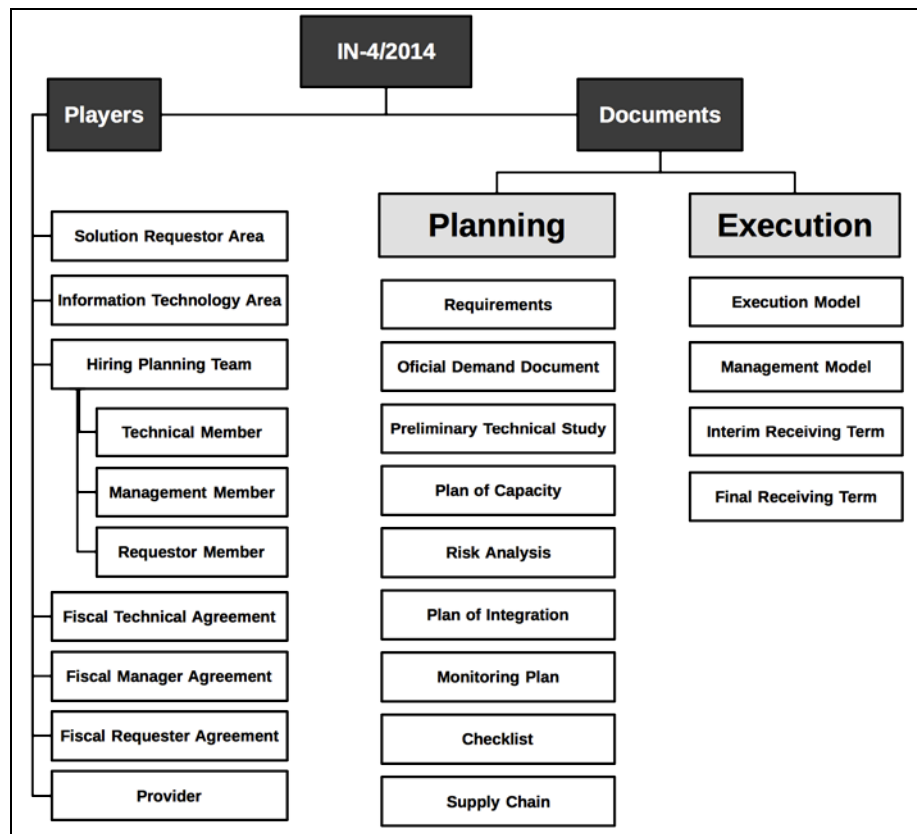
IN-4/2014

Players

Solution Requestor Area

Information Technology Area

Hiring Planning Team

Technical Member

Management Member

Requestor Member

Fiscal Technical Agreement

Fiscal Manager Agreement

Fiscal Requester Agreement

Provider

Documents

Planning

Requirements

Oficial Demand Document

Preliminary Technical Study

Plan of Capacity

Risk Analysis

Plan of Integration

Monitoring Plan

Checklist

Supply Chain

Execution

Execution Model

Management Model

Interim Receiving Term

Final Receiving Term